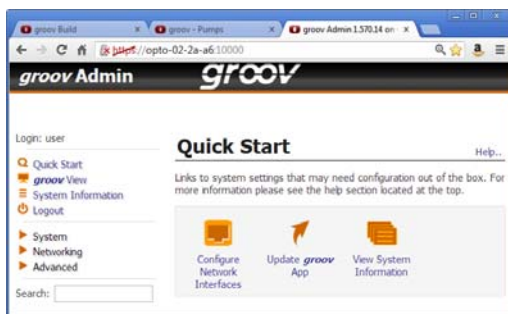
groov Build
groov - Pumps
groov Admin 1.570.14 on

https://opto-02-2a-a6:10000

groov Admin groov

Login: user

Quick Start
groov View
System Information
Logout

System
Networking
Advanced

Search:

Quick Start

Help..

Links to system settings that may need configuration out of the box. For more information please see the help section located at the top.

Configure Network Interfaces

Update groov App

View System Information